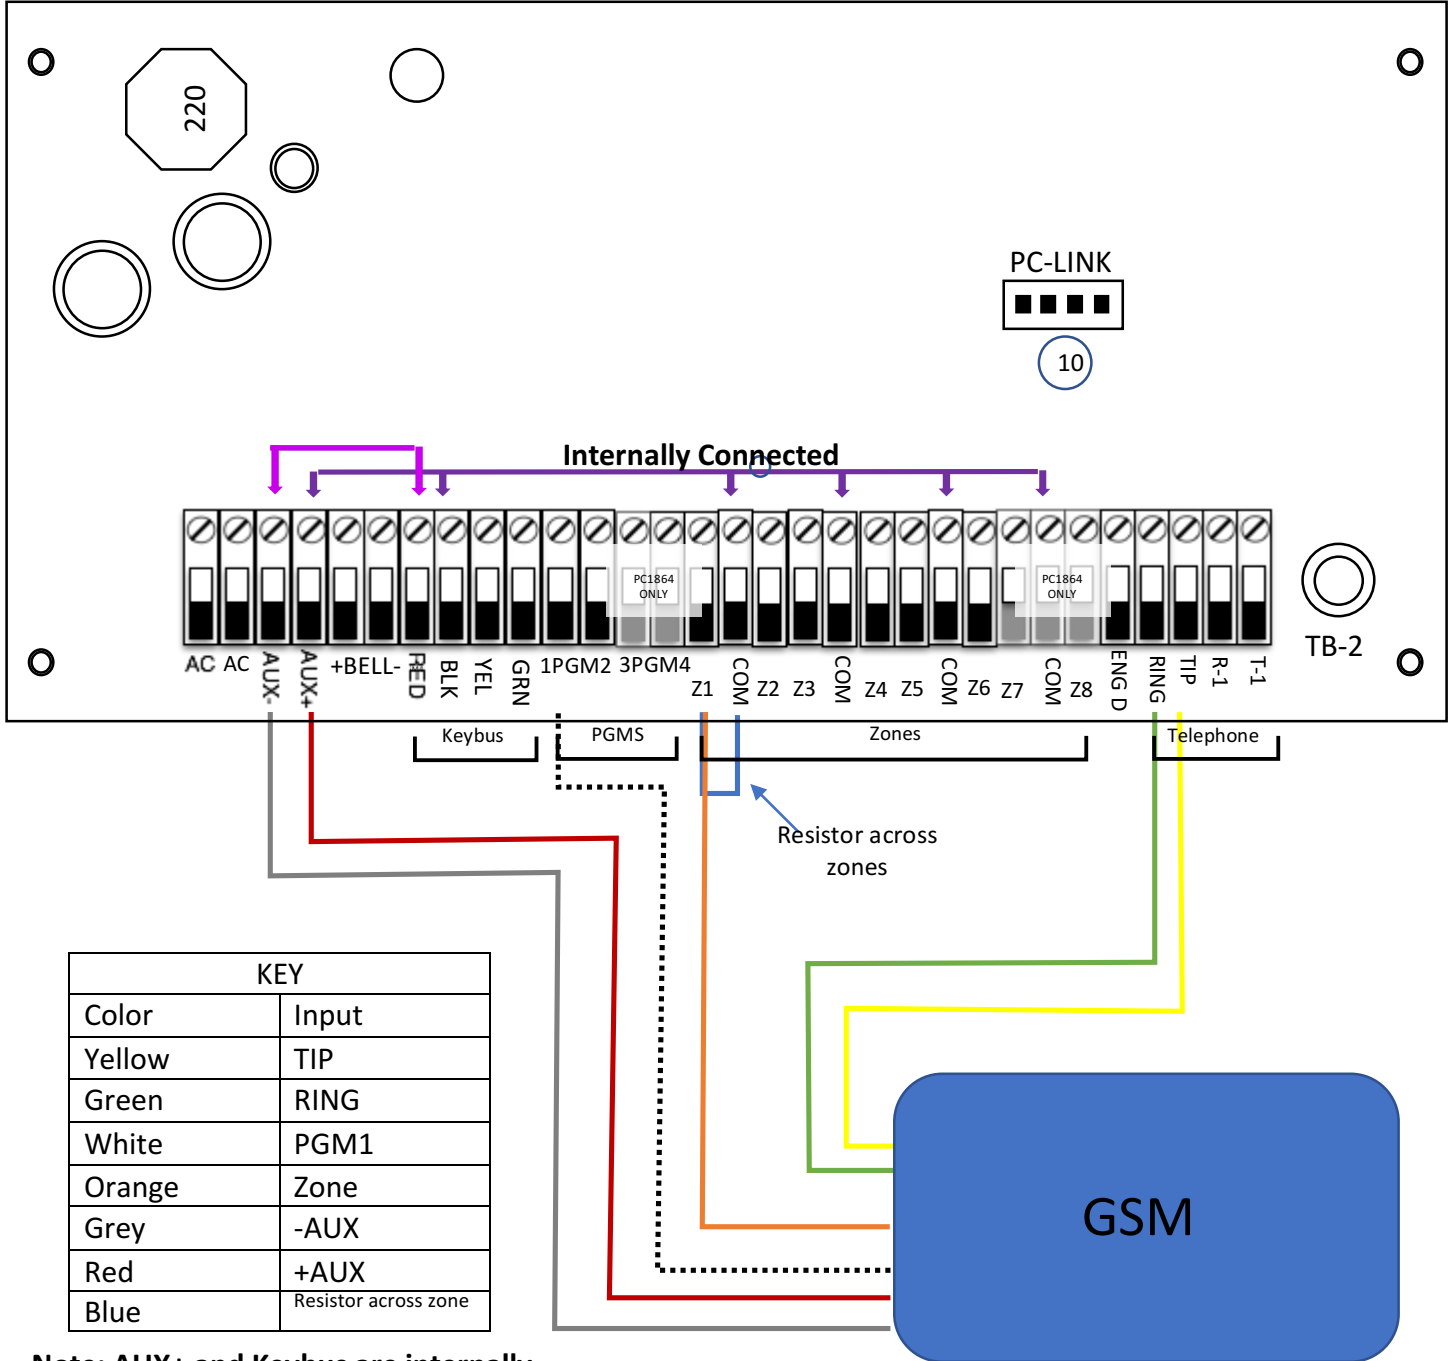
220

PC-LINK

10

Internally Connected

PC1864 ONLY

PC1864 ONLY

TB-2

AC AC AUX- AUX+ +BELL- RED BLK YEL GRN 1PGM2 3PGM4 Z1 COM Z2 Z3 COM Z4 Z5 COM Z6 Z7 COM Z8 ENG D RING TIP R-1 T-1

Keybus

PGMS

Zones

Telephone

Resistor across zones

| KEY | |
|---|---|
| Color | Input |
| Yellow | TIP |
| Green | RING |
| White | PGM1 |
| Orange | Zone |
| Grey | -AUX |
| Red | +AUX |
| Blue | Resistor across zone |

GSM

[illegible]